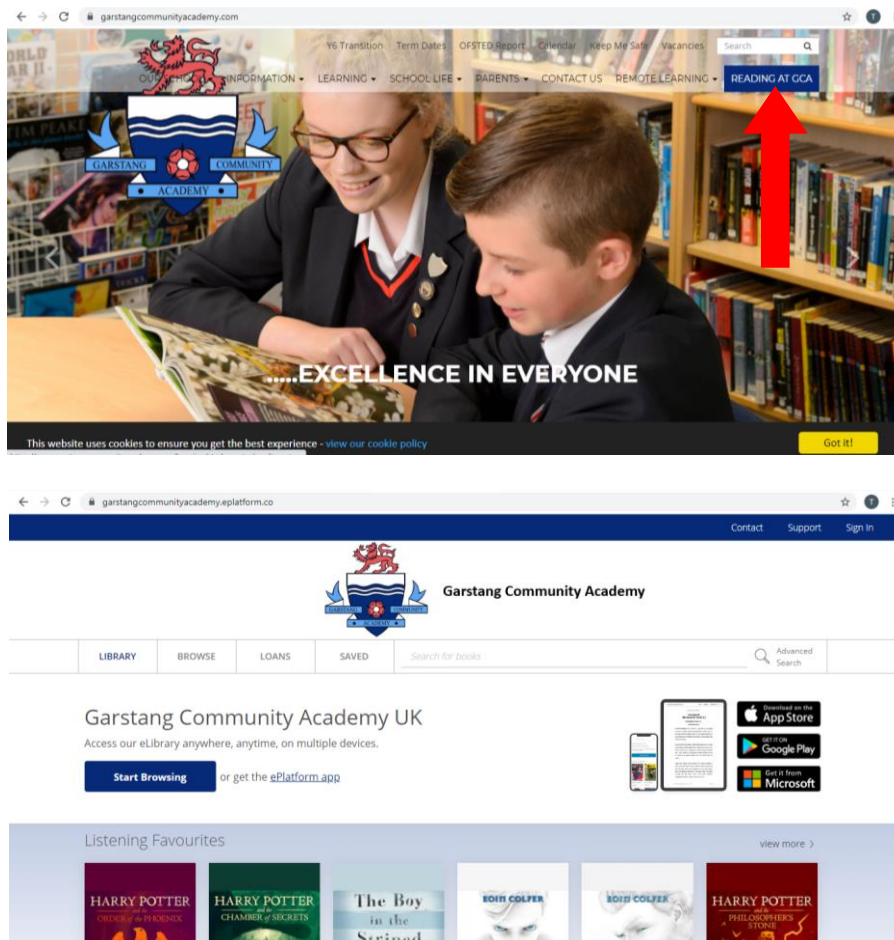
garstangcommunityacademy.com

Y6 Transition Term Dates OFSTED Report Calendar Keep Me Safe Vacancies Search

OUR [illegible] INFORMATION ▾ LEARNING ▾ SCHOOL LIFE ▾ PARENTS ▾ CONTACT US REMOTE LEARNING ▾ READING AT GCA

GARSTANG COMMUNITY ACADEMY

.....EXCELLENCE IN EVERYONE

This website uses cookies to ensure you get the best experience - view our cookie policy

Got it!

garstangcommunityacademy.eplatform.co

Contact Support Sign In

Garstang Community Academy

LIBRARY BROWSE LOANS SAVED Search for books Advanced Search

Garstang Community Academy UK

Access our eLibrary anywhere, anytime, on multiple devices.

Start Browsing or get the ePlatform app

Download on the App Store

GET IT ON Google Play

Get it from Microsoft

Listening Favourites

view more ›

HARRY POTTER and the ORDER of the PHOENIX

HARRY POTTER and the CHAMBER of SECRETS

The Boy in the Striped

EOIN COLFER

EOIN COLFER

HARRY POTTER and the PHILOSOPHER'S STONE